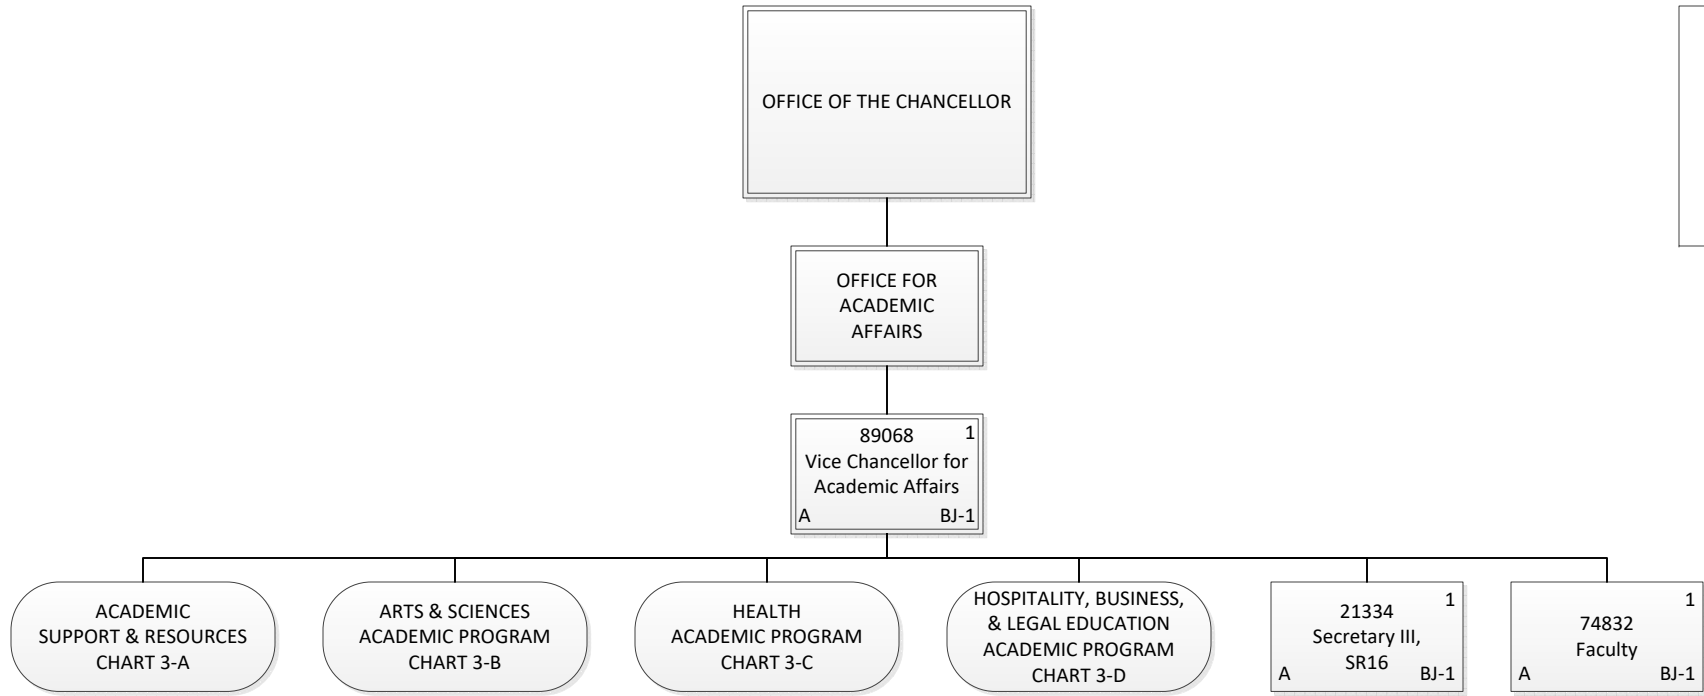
OFFICE OF THE CHANCELLOR

OFFICE FOR ACADEMIC AFFAIRS

89068
1
Vice Chancellor for Academic Affairs
A
BJ-1

ACADEMIC SUPPORT & RESOURCES CHART 3-A

ARTS & SCIENCES ACADEMIC PROGRAM CHART 3-B

HEALTH ACADEMIC PROGRAM CHART 3-C

HOSPITALITY, BUSINESS, & LEGAL EDUCATION ACADEMIC PROGRAM CHART 3-D

21334
1
Secretary III, SR16
A
BJ-1

74832
1
Faculty
A
BJ-1